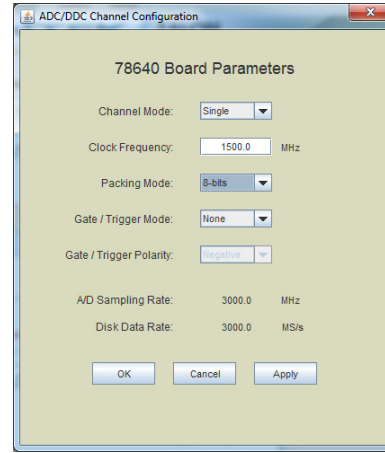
ADC/DDC Channel Configuration

78640 Board Parameters

Channel Mode: Single

Clock Frequency: 1500.0 MHz

Packing Mode: 8-bits

Gate / Trigger Mode: None

Gate / Trigger Polarity: Negative

A/D Sampling Rate: 3000.0 MHz

Disk Data Rate: 3000.0 MS/s

OK Cancel Apply